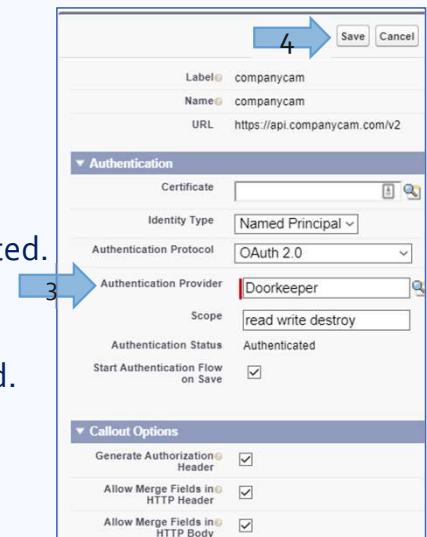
4

Save Cancel

Label companycam

Name companycam

URL https://api.companycam.com/v2

Authentication

Certificate

Identity Type Named Principal

ted.

Authentication Protocol OAuth 2.0

3

Authentication Provider Doorkeeper

Scope read write destroy

Authentication Status Authenticated

d.

Start Authentication Flow on Save

Callout Options

Generate Authorization Header

Allow Merge Fields in HTTP Header

Allow Merge Fields in HTTP Body